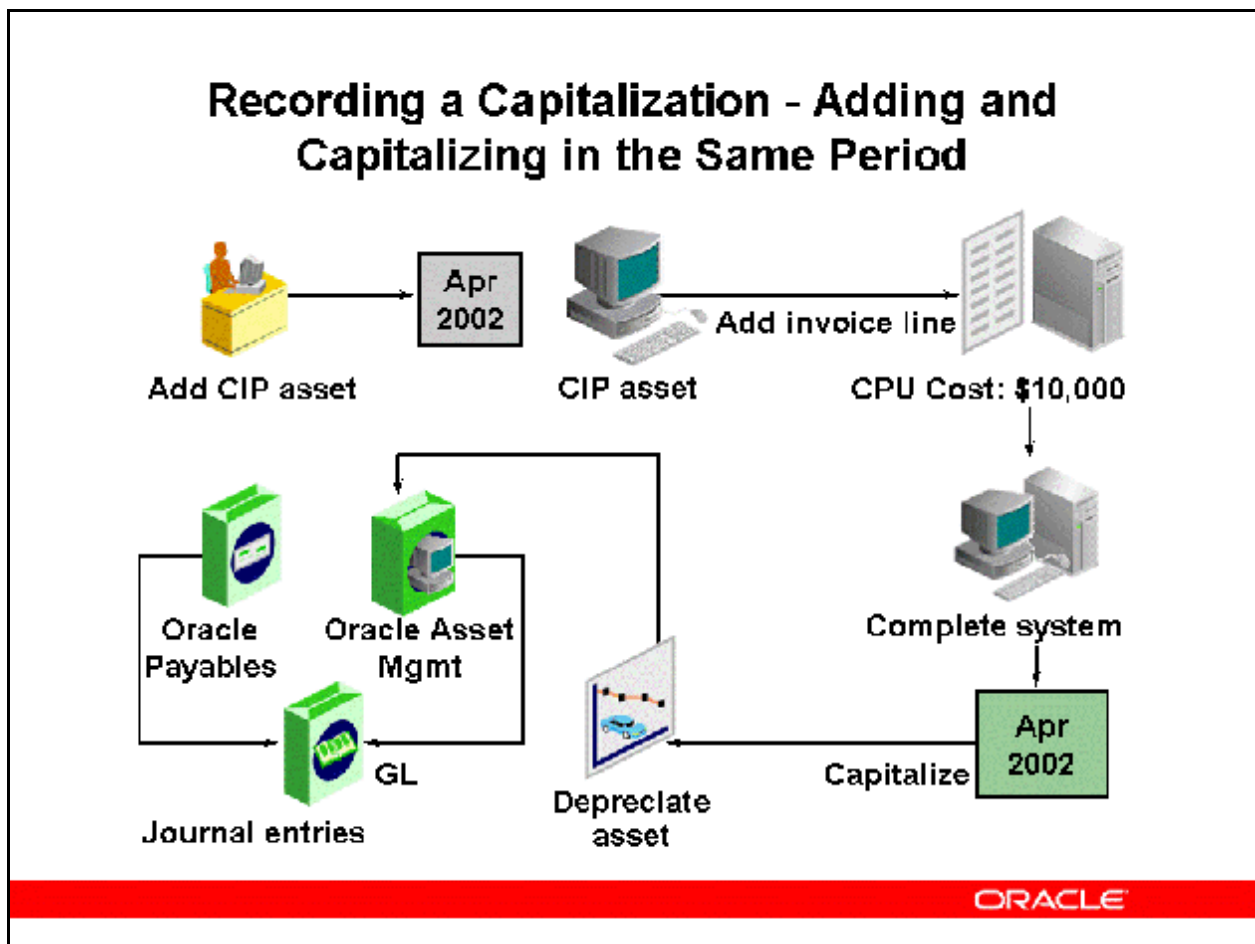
Recording a Capitalization - Adding and Capitalizing in the Same Period

Add CIP asset

Apr 2002

CIP asset

Add invoice line

CPU Cost: $10,000

Complete system

Apr 2002

Capitalize

Depreciate asset

Oracle Payables

Oracle Asset Mgmt

GL

Journal entries

ORACLE